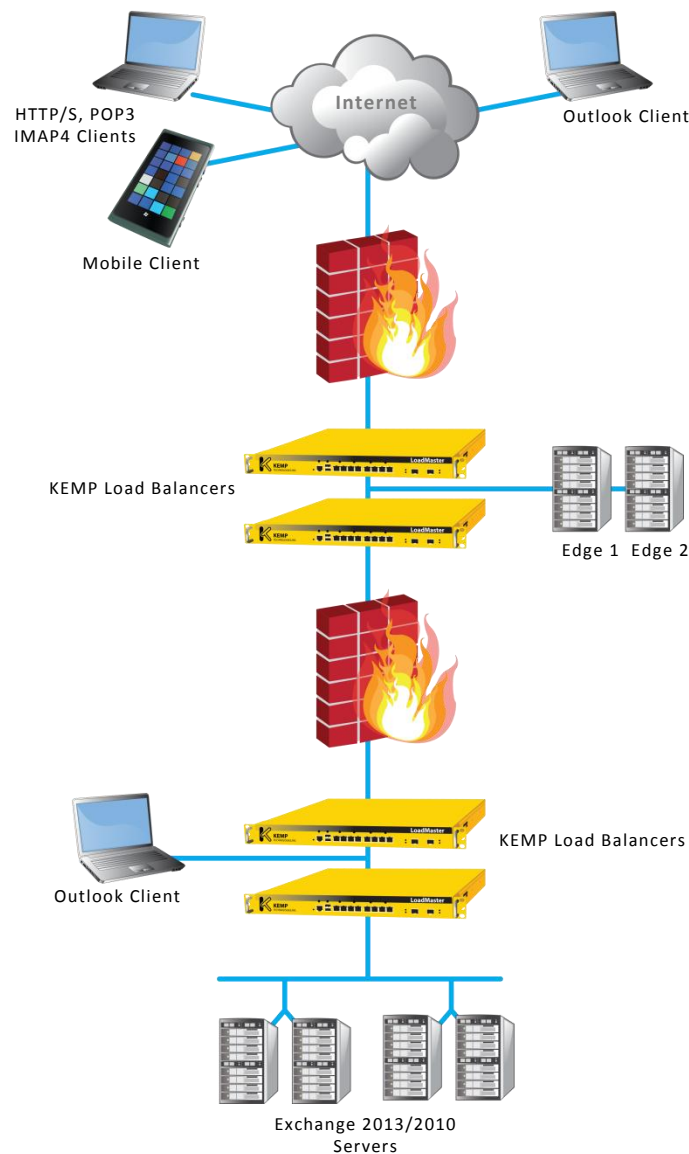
Internet

HTTP/S, POP3
IMAP4 Clients

Outlook Client

Mobile Client

KEMP LoadMaster

KEMP Load Balancers

KEMP LoadMaster

Edge 1 Edge 2

KEMP LoadMaster

KEMP Load Balancers

Outlook Client

KEMP LoadMaster

Exchange 2013/2010
Servers